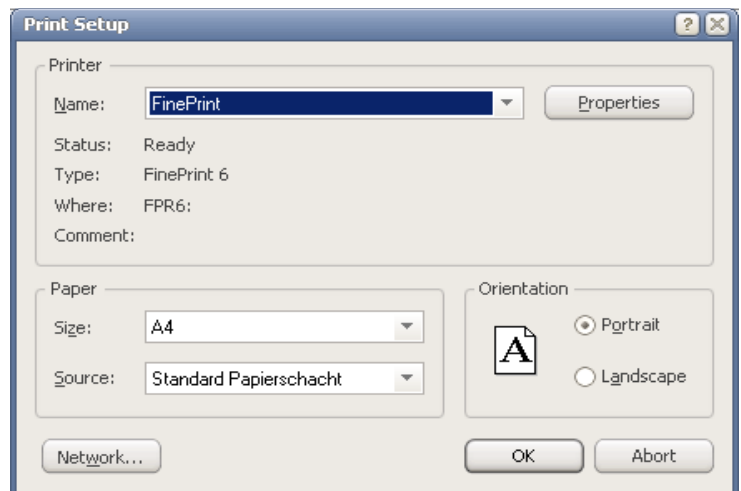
Print Setup

?

Printer

Name: FinePrint

Properties

Status: Ready

Type: FinePrint 6

Where: FPR6:

Comment:

Paper

Size: A4

Source: Standard Papierschacht

Orientation

A

Portrait

Landscape

Network...

OK

Abort